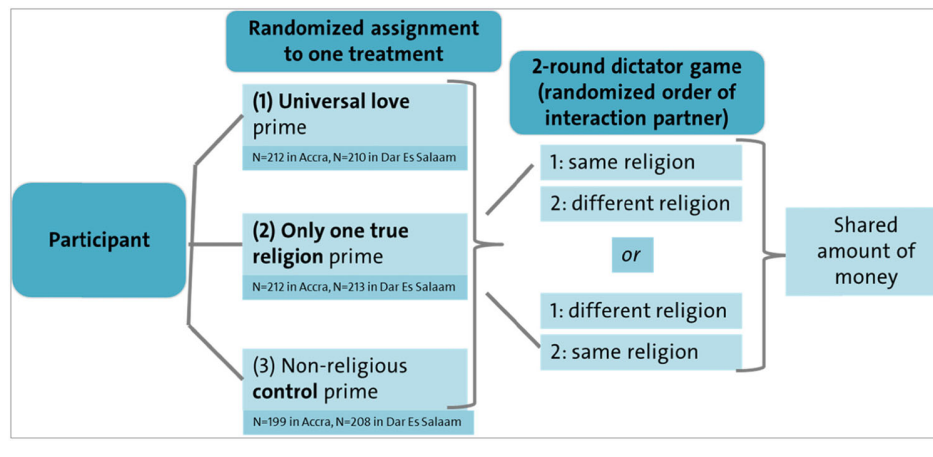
Randomized assignment to one treatment

2-round dictator game (randomized order of interaction partner)

Participant

(1) Universal love prime

N=212 in Accra, N=210 in Dar Es Salaam

(2) Only one true religion prime

N=212 in Accra, N=213 in Dar Es Salaam

(3) Non-religious control prime

N=199 in Accra, N=208 in Dar Es Salaam

1: same religion

2: different religion

or

1: different religion

2: same religion

Shared amount of money